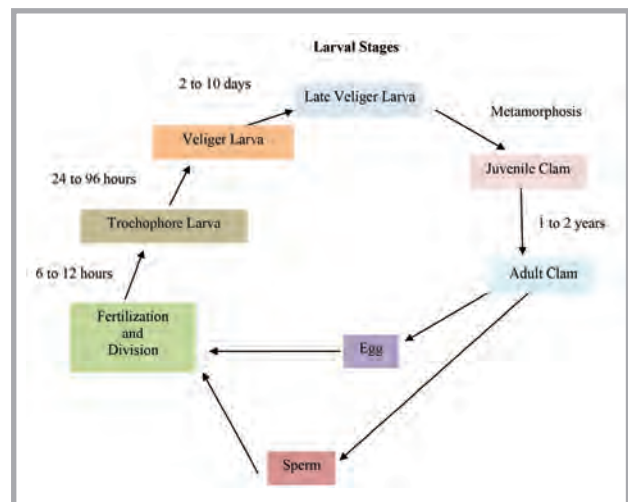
Larval Stages

2 to 10 days

Late Veliger Larva

Metamorphosis

Veliger Larva

Juvenile Clam

24 to 96 hours

1 to 2 years

Trochophore Larva

6 to 12 hours

Adult Clam

Fertilization and Division

Egg

Sperm